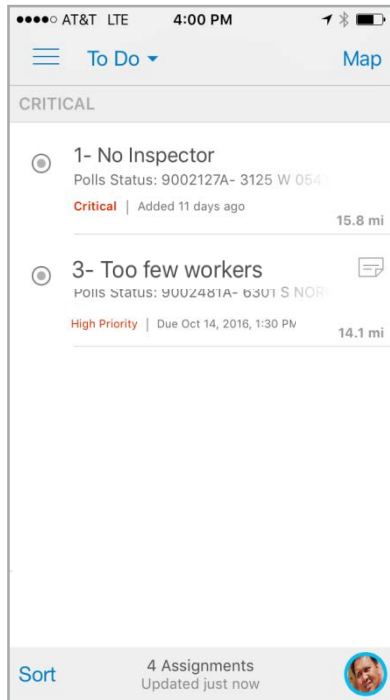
●●●●○ AT&T LTE 4:00 PM

To Do ▾ Map

CRITICAL

1- No Inspector
Polls Status: 9002127A- 3125 W 054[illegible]
Critical | Added 11 days ago
15.8 mi

3- Too few workers
Polls Status: 9002481A- 6301 S NOR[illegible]
High Priority | Due Oct 14, 2016, 1:30 PM
14.1 mi

Sort
4 Assignments
Updated just now